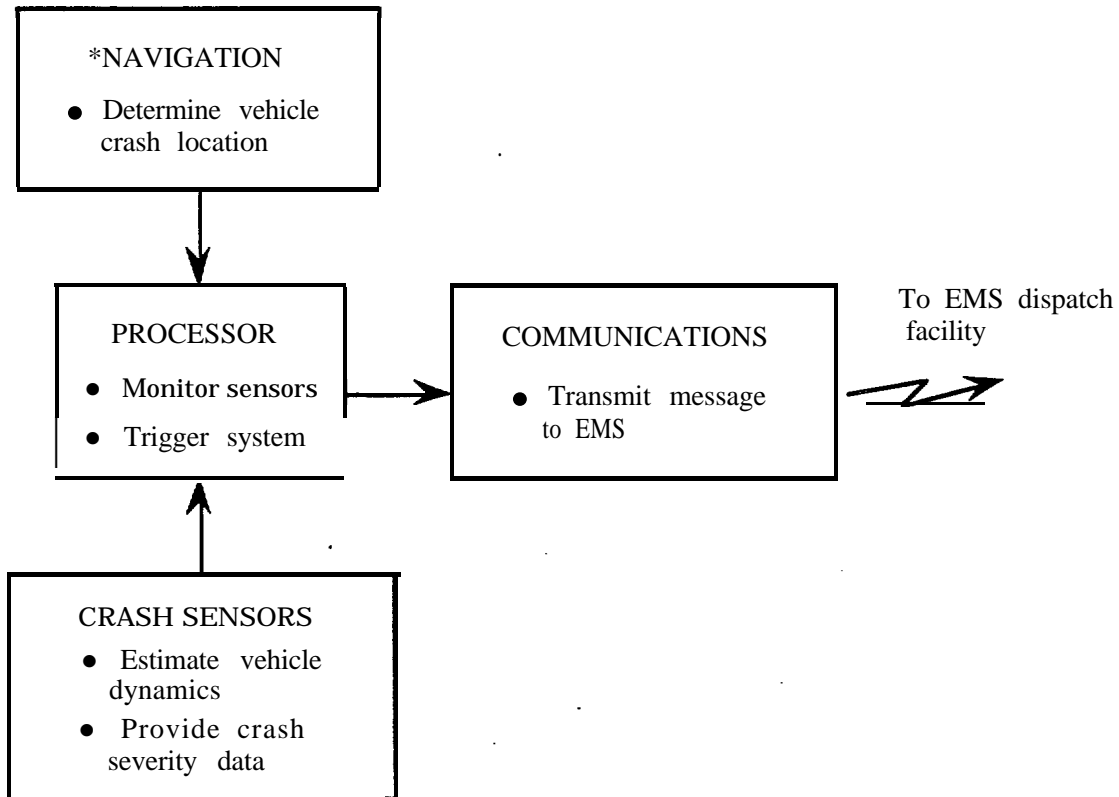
*NAVIGATION

● Determine vehicle crash location

PROCESSOR

● Monitor sensors

● Trigger system

COMMUNICATIONS

● Transmit message to EMS

To EMS dispatch facility

CRASH SENSORS

● Estimate vehicle dynamics

● Provide crash severity data